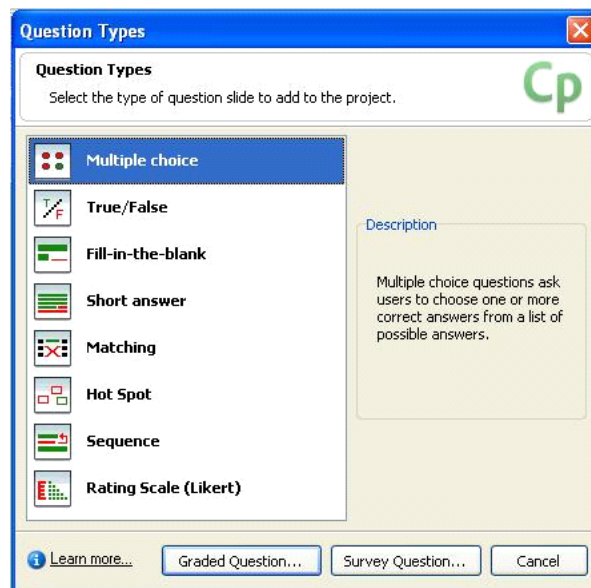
Question Types

Question Types

Select the type of question slide to add to the project.

Cp

Multiple choice

True/False

Fill-in-the-blank

Short answer

Matching

Hot Spot

Sequence

Rating Scale (Likert)

Description

Multiple choice questions ask users to choose one or more correct answers from a list of possible answers.

Learn more...

Graded Question...

Survey Question...

Cancel